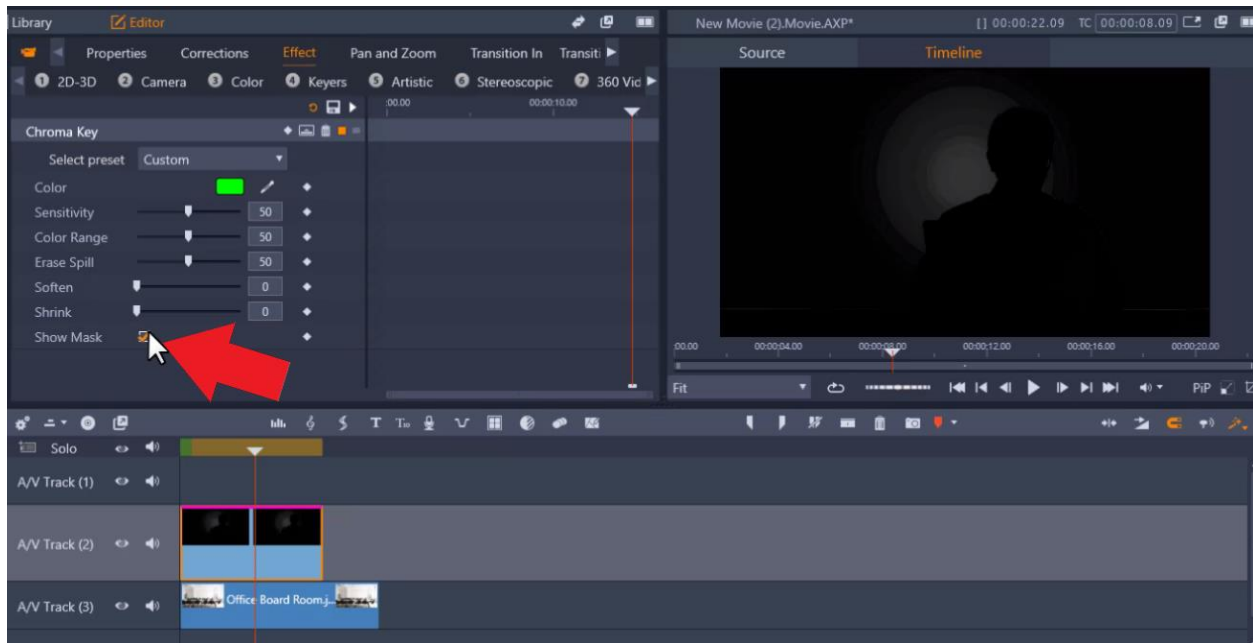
Library Editor

Properties Corrections Effect Pan and Zoom Transition In Transiti

1 2D-3D 2 Camera 3 Color 4 Keyers 5 Artistic 6 Stereoscopic 7 360 Vid

00.00 00:00:10.00

Chroma Key

Select preset Custom

Color

Sensitivity 50

Color Range 50

Erase Spill 50

Soften 0

Shrink 0

Show Mask

New Movie (2).Movie.AXP* [] 00:00:22.09 TC 00:00:08.09

Source Timeline

00.00 00:00:04.00 00:00:08.00 00:00:12.00 00:00:16.00 00:00:20.00

Fit PiP

Solo

A/V Track (1)

A/V Track (2)

A/V Track (3)

Office Board Room.j